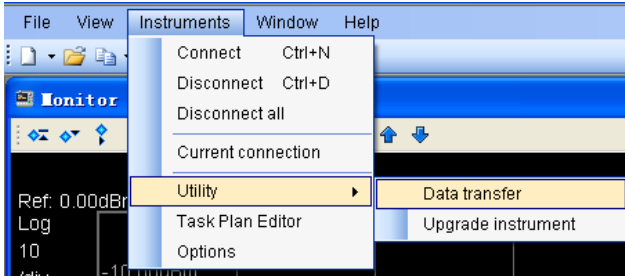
File View Instruments Window Help

Monitor

Connect Ctrl+N
Disconnect Ctrl+D
Disconnect all
Current connection
Utility
Task Plan Editor
Options

Data transfer
Upgrade instrument

Ref: 0.00dB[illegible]
Log
10
/div
-10.00dBm